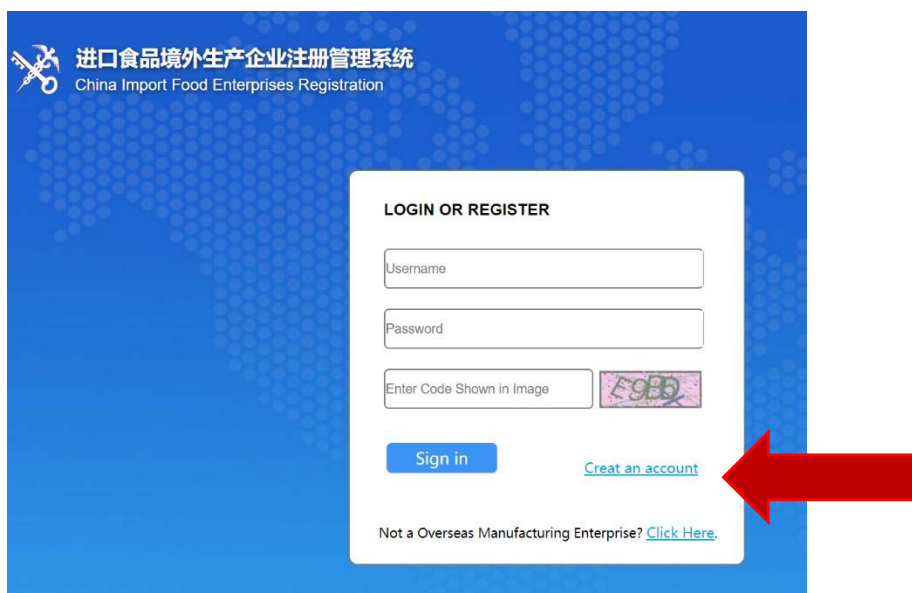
进口食品境外生产企业注册管理系统
China Import Food Enterprises Registration

LOGIN OR REGISTER

Username

Password

Enter Code Shown in Image

E9BD

Sign in

Creat an account

Not a Overseas Manufacturing Enterprise? Click Here.